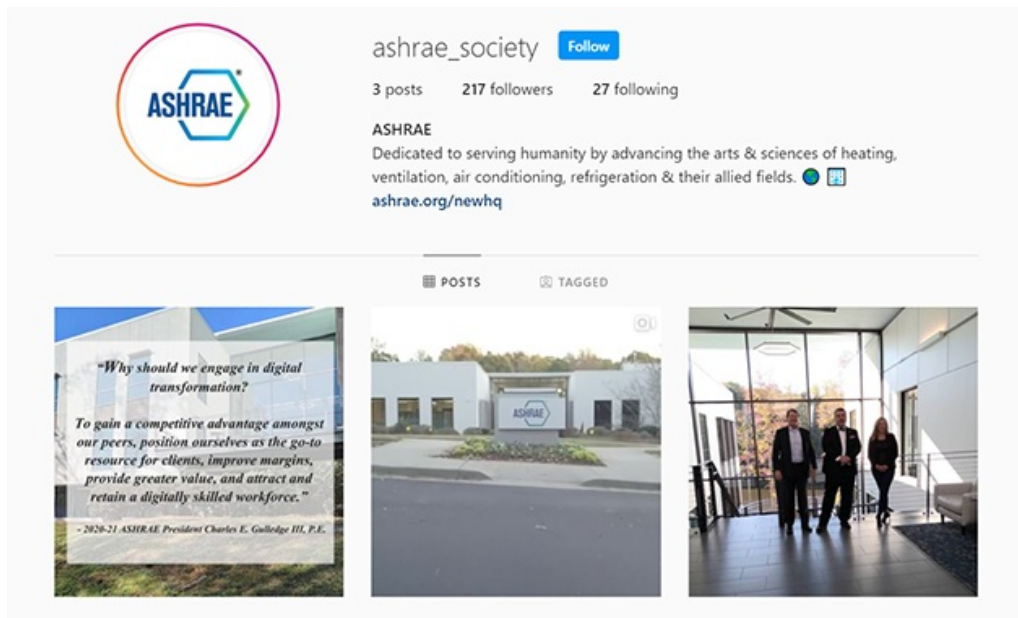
ASHRAE

ashrae_society Follow

3 posts 217 followers 27 following

ASHRAE

Dedicated to serving humanity by advancing the arts & sciences of heating, ventilation, air conditioning, refrigeration & their allied fields. 🌍 ❄️

ashrae.org/newhq

POSTS TAGGED

"Why should we engage in digital transformation?

To gain a competitive advantage amongst our peers, position ourselves as the go-to resource for clients, improve margins, provide greater value, and attract and retain a digitally skilled workforce."

- 2020-21 ASHRAE President Charles E. Gulledge III, P.E.

ASHRAE